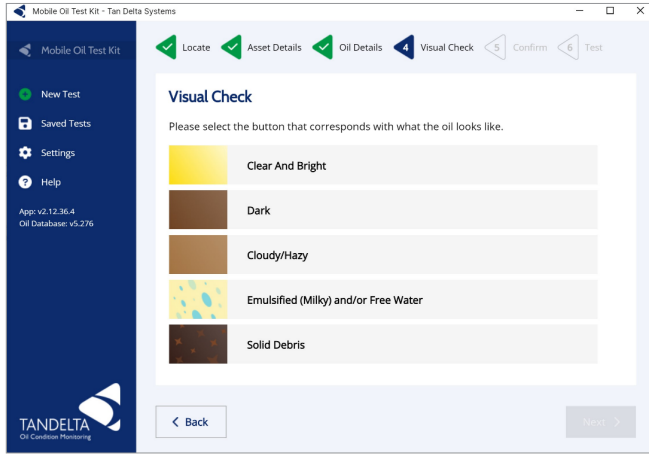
Mobile Oil Test Kit - Tan Delta Systems

Mobile Oil Test Kit

Locate
Asset Details
Oil Details
4 Visual Check
5 Confirm
6 Test

New Test
Saved Tests
Settings
Help

App: v2.12.36.4
Oil Database: v5.276

Visual Check

Please select the button that corresponds with what the oil looks like.

Clear And Bright

Dark

Cloudy/Hazy

Emulsified (Milky) and/or Free Water

Solid Debris

TANDELTA
Oil Condition Monitoring

Back

Next